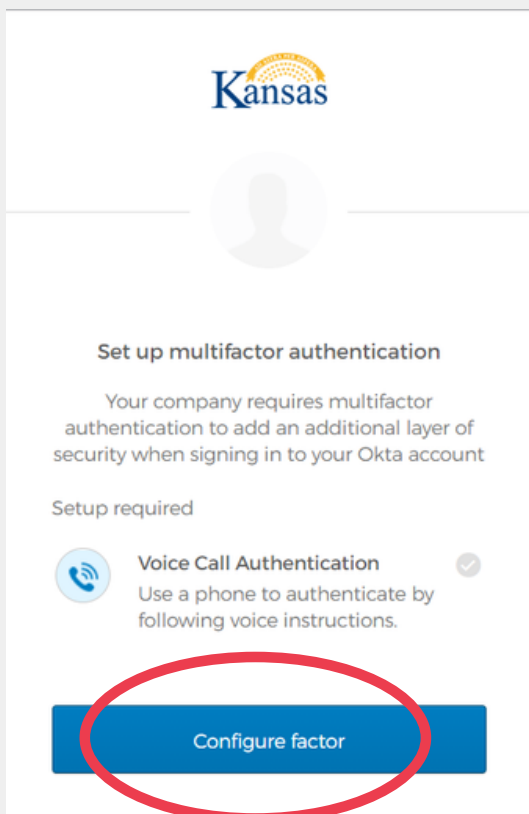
Kansas

Set up multifactor authentication

Your company requires multifactor authentication to add an additional layer of security when signing in to your Okta account

Setup required

Voice Call Authentication
Use a phone to authenticate by following voice instructions.

Configure factor